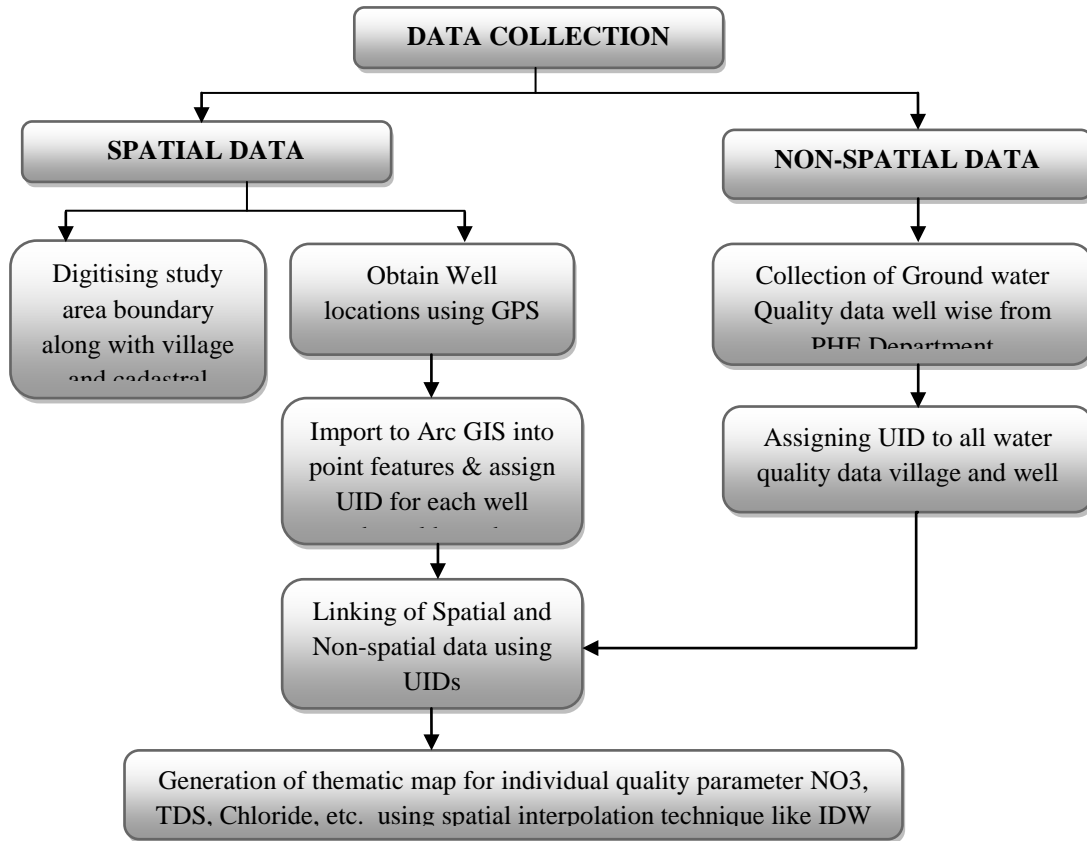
DATA COLLECTION

SPATIAL DATA

NON-SPATIAL DATA

Digitising study area boundary along with village and cadastral

Obtain Well locations using GPS

Collection of Ground water Quality data well wise from PHE Department

Import to Arc GIS into point features & assign UID for each well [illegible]

Assigning UID to all water quality data village and well

Linking of Spatial and Non-spatial data using UIDs

Generation of thematic map for individual quality parameter NO3, TDS, Chloride, etc. using spatial interpolation technique like IDW